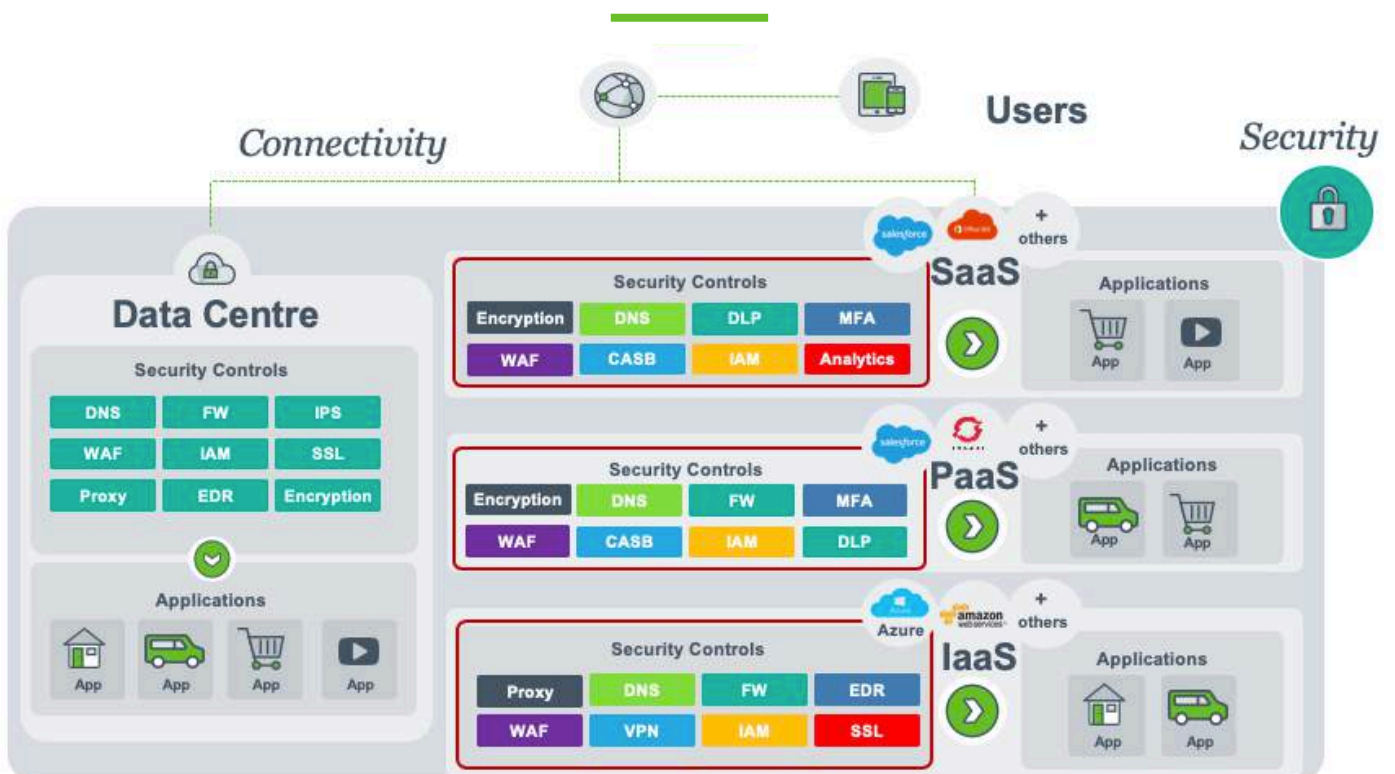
Users

Connectivity

Security

Data Centre

Security Controls

| DNS | FW | IPS |
|---|---|---|
| WAF | IAM | SSL |
| Proxy | EDR | Encryption |

Applications

App App App App

salesforce Office 365 + others

SaaS

Security Controls

| Encryption | DNS | DLP | MFA |
|---|---|---|---|
| WAF | CASB | IAM | Analytics |

Applications

App App

salesforce + others

PaaS

Security Controls

| Encryption | DNS | FW | MFA |
|---|---|---|---|
| WAF | CASB | IAM | DLP |

Applications

App App

Azure amazon web services + others

IaaS

Security Controls

| Proxy | DNS | FW | EDR |
|---|---|---|---|
| WAF | VPN | IAM | SSL |

Applications

App App